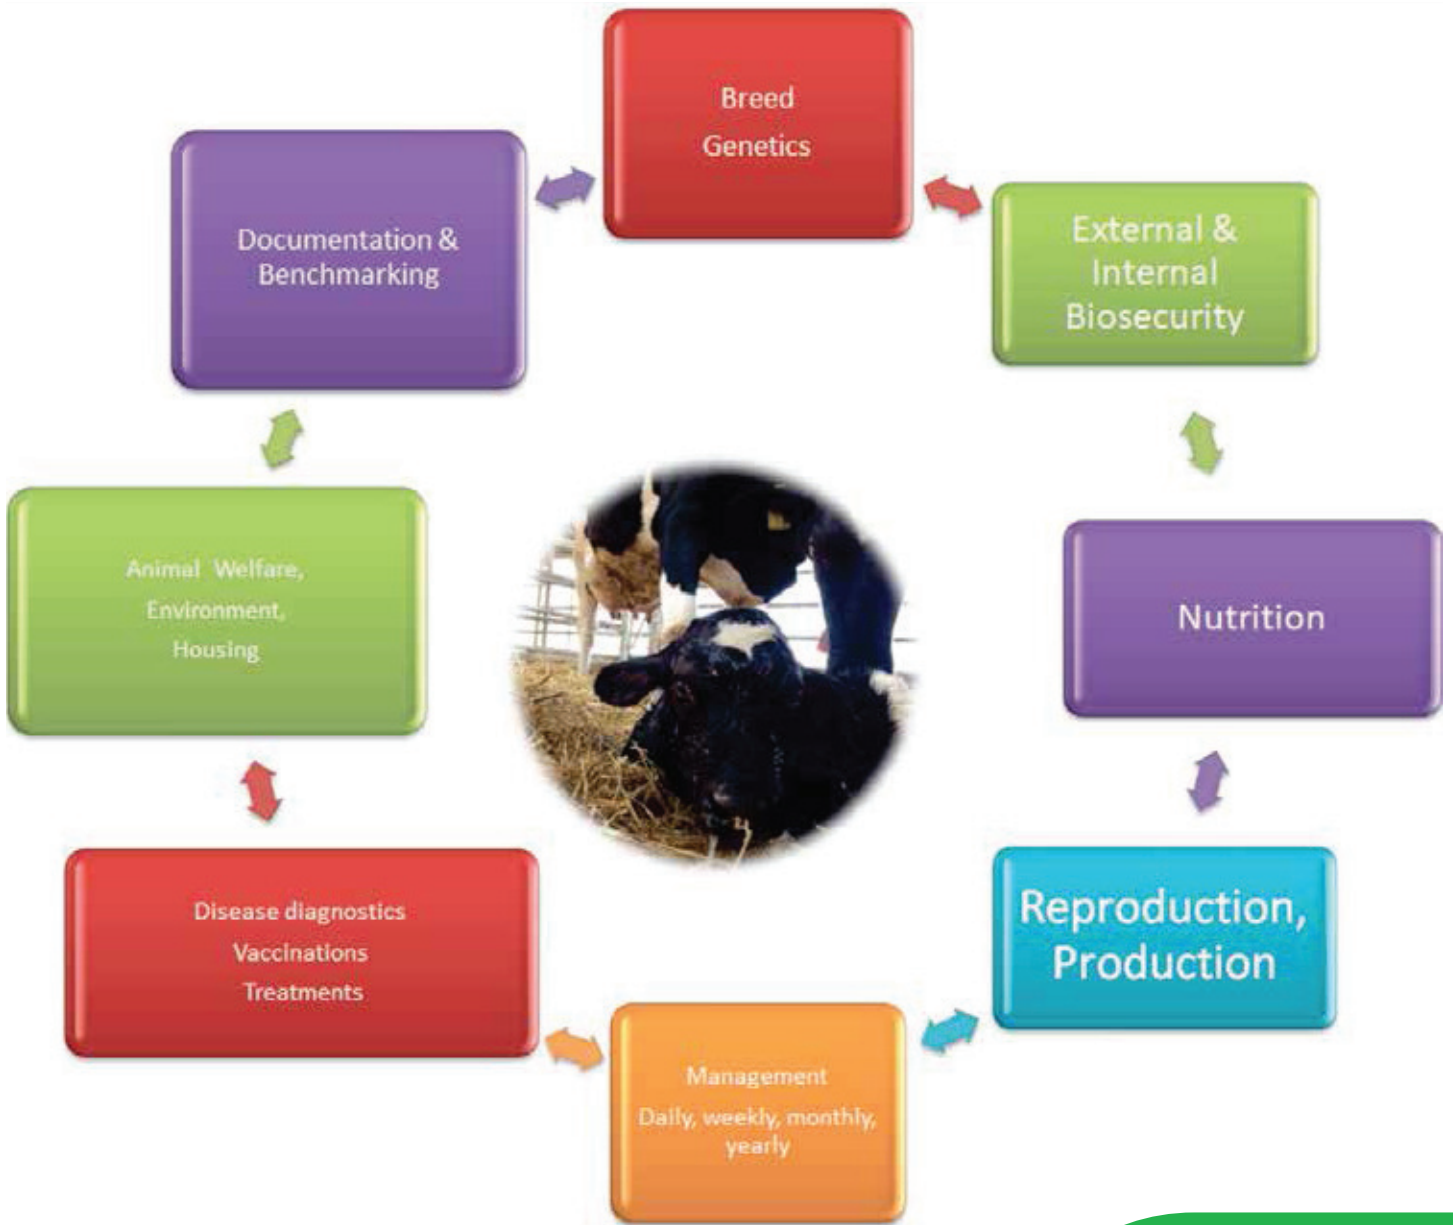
Breed
Genetics

External &
Internal
Biosecurity

Nutrition

Reproduction,
Production

Management
Daily, weekly, monthly, yearly

Disease diagnostics
Vaccinations
Treatments

Animal Welfare,
Environment,
Housing

Documentation &
Benchmarking